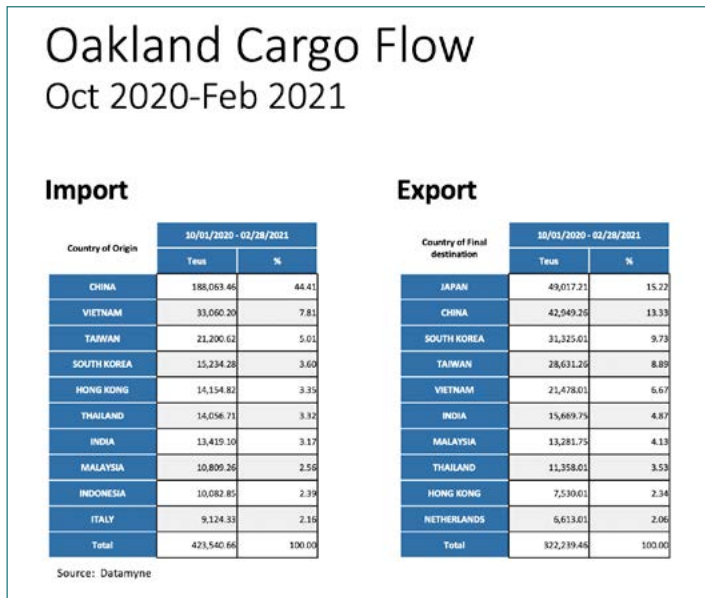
Oakland Cargo Flow
Oct 2020-Feb 2021

Import

| Country of Origin | 10/01/2020 - 02/28/2021 | |
|---|---|---|
| | Teus | % |
| CHINA | 188,063.46 | 44.41 |
| VIETNAM | 33,060.20 | 7.81 |
| TAIWAN | 21,200.62 | 5.01 |
| SOUTH KOREA | 15,234.28 | 3.60 |
| HONG KONG | 14,154.82 | 3.35 |
| THAILAND | 14,056.71 | 3.32 |
| INDIA | 13,419.10 | 3.17 |
| MALAYSIA | 10,809.26 | 2.56 |
| INDONESIA | 10,082.85 | 2.39 |
| ITALY | 9,124.33 | 2.16 |
| Total | 423,540.66 | 100.00 |

Export

| Country of Final destination | 10/01/2020 - 02/28/2021 | |
|---|---|---|
| | Teus | % |
| JAPAN | 49,017.21 | 15.22 |
| CHINA | 42,949.26 | 13.33 |
| SOUTH KOREA | 31,325.01 | 9.73 |
| TAIWAN | 28,631.26 | 8.89 |
| VIETNAM | 21,478.01 | 6.67 |
| INDIA | 15,669.75 | 4.87 |
| MALAYSIA | 13,281.75 | 4.13 |
| THAILAND | 11,358.01 | 3.53 |
| HONG KONG | 7,530.01 | 2.34 |
| NETHERLANDS | 6,613.01 | 2.06 |
| Total | 322,239.46 | 100.00 |

Source: Datamyne